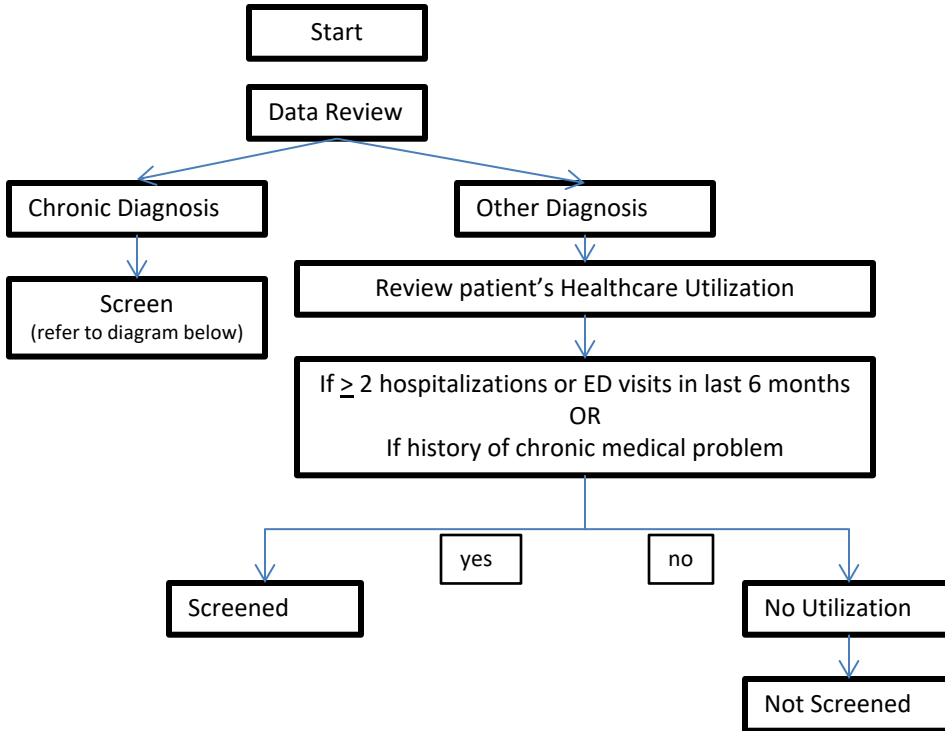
Start

Data Review

Chronic Diagnosis

Screen
(refer to diagram below)

Other Diagnosis

Review patient's Healthcare Utilization

If $\geq$ 2 hospitalizations or ED visits in last 6 months
OR
If history of chronic medical problem

yes

no

Screened

No Utilization

Not Screened